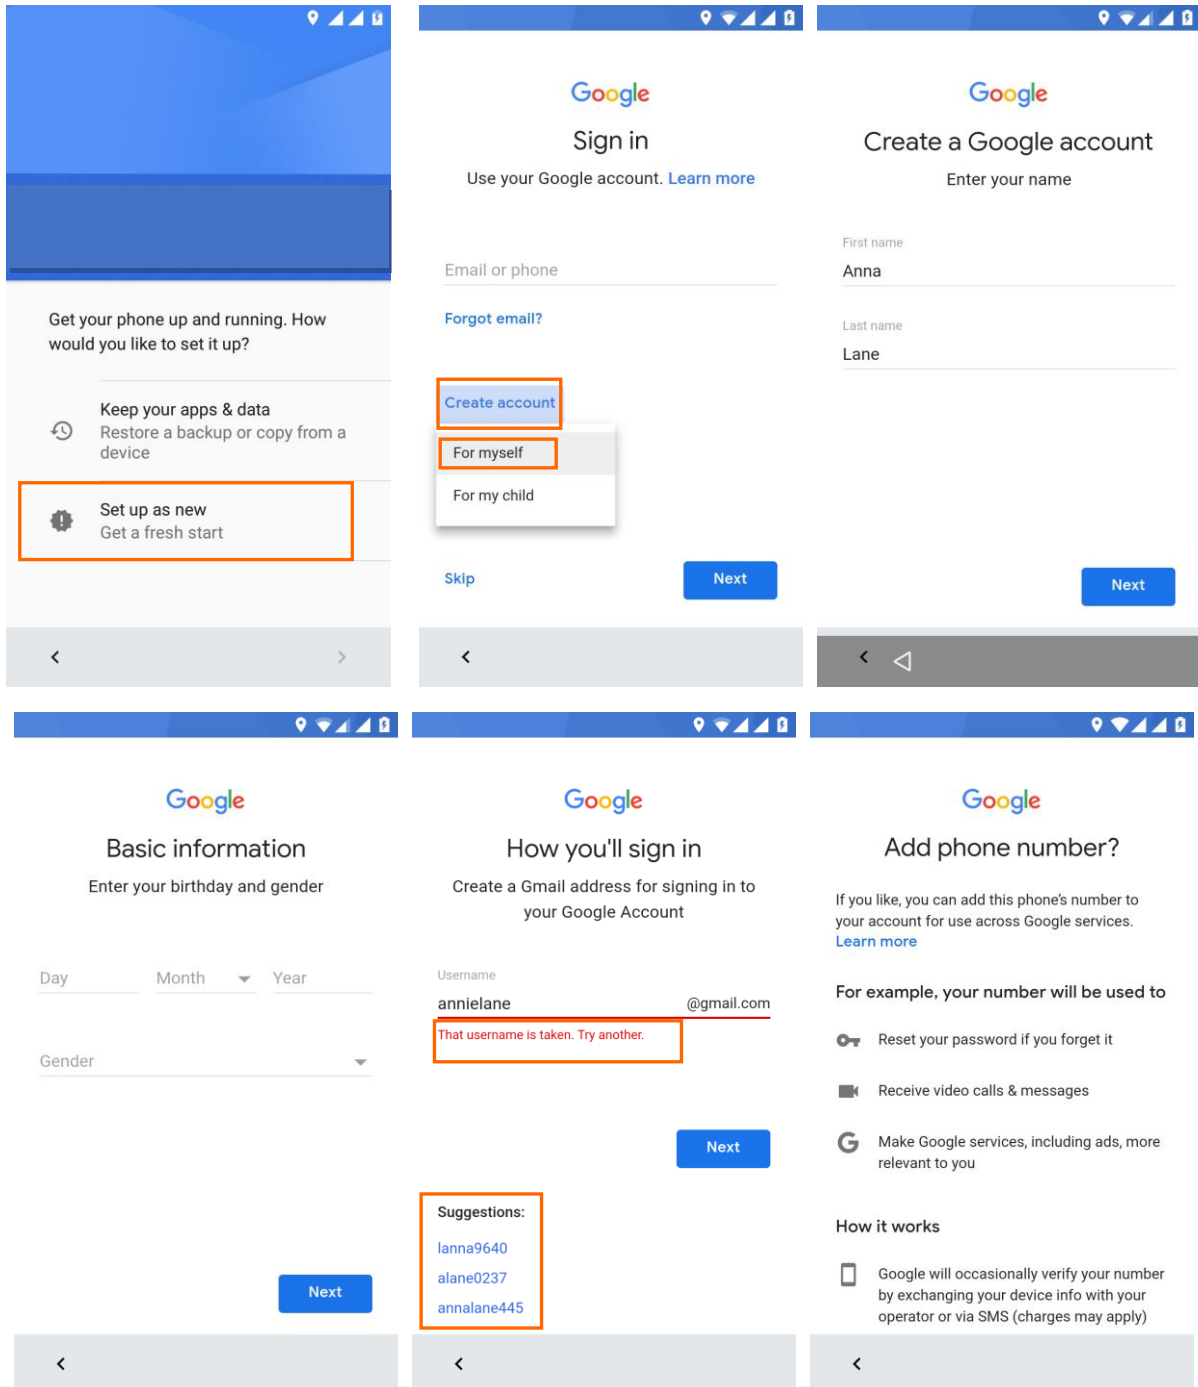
Get your phone up and running. How would you like to set it up?

Keep your apps & data
Restore a backup or copy from a device

Set up as new
Get a fresh start

Google
Sign in
Use your Google account. Learn more

Email or phone

Forgot email?

Create account

For myself

For my child

Skip

Next

Google
Create a Google account
Enter your name

First name
Anna

Last name
Lane

Next

Google
Basic information
Enter your birthday and gender

Day
Month
Year

Gender

Next

Google
How you'll sign in
Create a Gmail address for signing in to your Google Account

Username
annielane
@gmail.com
That username is taken. Try another.

Next

Suggestions:
lanna9640
alane0237
annalane445

Google
Add phone number?
If you like, you can add this phone's number to your account for use across Google services.
Learn more

For example, your number will be used to

Reset your password if you forget it

Receive video calls & messages

Make Google services, including ads, more relevant to you

How it works

Google will occasionally verify your number by exchanging your device info with your operator or via SMS (charges may apply)